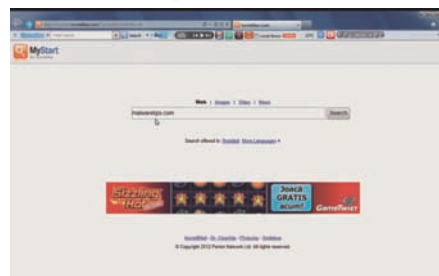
MyStart

Web | Images | Video | News

malwaretips.com

Search

Search offered to Incredibar More Languages

Sizzling Hot

Joacă GRATIS acum!

Gameтwist

IncrediBar - Mr. Classifide - Privacy - Disable

© Copyright 2012 Perion Network Ltd. All rights reserved